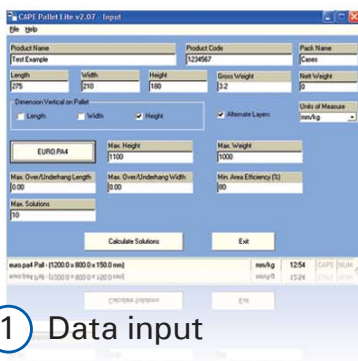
CAPE Pallet Lite v2.07 - Input
File Help

Product Name
Test Example
Product Code
1234567
Pack Name
Cases

Length
275
Width
210
Height
180
Gross Weight
3.2
Nett Weight
0

Dimension Vertical on Pallet
Length
Width
Height
Alternate Layers
Units of Measure
mm/kg

EURO.PA4
Max. Height
1100
Max. Weight
1000

Max. Over/Underhang Length
0.00
Max. Over/Underhang Width
0.00
Min. Area Efficiency (%)
80

Max. Solutions
10

Calculate Solutions
Exit

euro.pa4 Pall - (1200.0 x 800.0 x 150.0 mm)
mm/kg
12:54
CAPS NUM

1 Data input